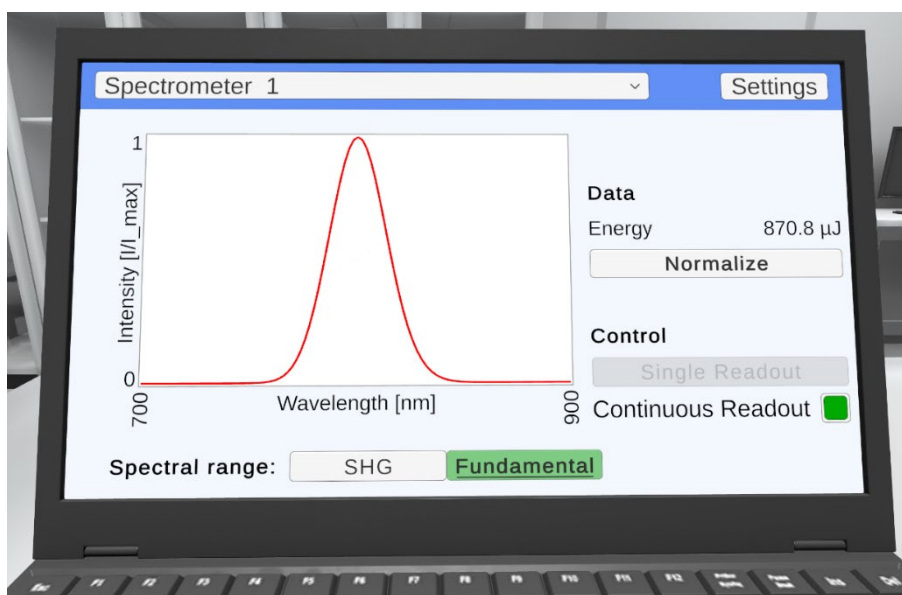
Spectrometer 1

Settings

1

Intensity [I/I_max]

0

700

Wavelength [nm]

900

Data

Energy 870.8 µJ

Normalize

Control

Single Readout

Continuous Readout

Spectral range: SHG Fundamental

Esc F1 F2 F3 F4 F5 F6 F7 F8 F9 F10 F11 F12